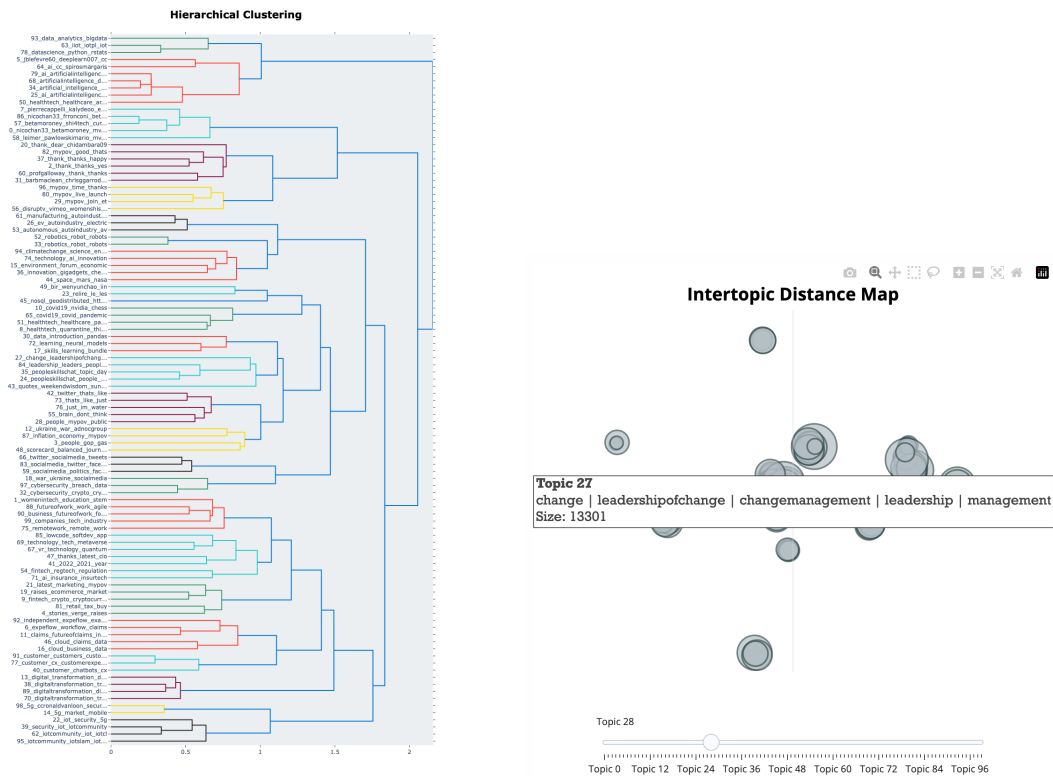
Hierarchical Clustering

93_data_analytics_bigdata
63_iiot_iotpl_iot
78_datascience_python_rstats
5_jblefevre60_deeplearn007_cc
64_ai_cc_spirosmargaris
79_ai_artificialintelligenc...
68_artificialintelligence_d...
34_artificial_intelligence_...
25_ai_artificialintelligenc...
50_healthtech_healthcare_ar...
7_pierrecappelli_kalydeoo_e...
86_nicochan33_frronconi_bet...
57_betamoroney_shi4tech_cur...
0_nicochan33_betamoroney_mv...
58_leimer_pawlowskimario_mv...
20_thank_dear_chidambara09
82_mypov_good_thats
37_thank_thanks_happy
2_thank_thanks_yes
60_profgalloway_thank_thanks
31_barbmaclean_chrisggarrod...
96_mypov_time_thanks
80_mypov_live_launch
29_mypov_join_et
56_disruptv_vimeo_womenshis...
61_manufacturing_autoindust...
26_ev_autoindustry_electric
53_autonomous_autoindustry_av
52_robotics_robot_robots
33_robotics_robot_robots
94_climatechange_science_en...
74_technology_ai_innovation
15_environment_forum_economic
36_innovation_gigadgets_che...
44_space_mars_nasa
49_bir_wenyunchao_iin
23_reine_le_les
45_nosql_geodistributed_htt...
10_covid19_nvidia_chess
65_covid19_covid_pandemic
51_healthtech_healthcare_pa...
8_healthtech_quarantine_thi...
30_data_introduction_pandas
72_learning_neural_models
17_skills_learning_bundle
27_change_leadershipofchang...
84_leadership_leaders_peopl...
35_peopleskillschat_topic_day
24_peopleskillschat_people_...
43_quotes_weekendwisdom_sun...
42_twitter_thats_like
73_thats_like_just
76_just_im_water
55_brain_dont_think
28_people_mypov_public
12_ukraine_war_adnocgroup
87_inflation_economy_mypov
3_people_gop_gas
48_scorecard_balanced_journ...
66_twitter_socialmedia_tweets
83_socialmedia_twitter_face...
59_socialmedia_politics_fac...
18_war_ukraine_socialmedia
97_cybersecurity_breach_data
32_cybersecurity_crypto_cry...
1_womenintech_education_stem
88_futureofwork_work_agile
90_business_futureofwork_fo...
99_companies_tech_industry
75_remotework_remote_work
85_lowcode_softdev_app
69_technology_tech_metaverse
67_vr_technology_quantum
47_thanks_latest_cio
41_2022_2021_year
54_fintech_regtech_regulation
71_ai_insurance_insurtech
21_latest_marketing_mypov
19_raises_ecommerce_market
9_fintech_crypto_cryptocurr...
81_retail_tax_buy
4_stories_verge_raises
92_independent_expeflow_exa...
6_expeflow_workflow_claims
11_claims_futureofclaims_in...
46_cloud_claims_data
16_cloud_business_data
91_customer_customers_custo...
77_customer_cx_customerexpe...
40_customer_chatbots_cx
13_digital_transformation_d...
38_digitaltransformation_tr...
89_digitaltransformation_di...
70_digitaltransformation_tr...
98_5g_ccronaldvanloon_secur...
14_5g_market_mobile
22_iot_security_5g
39_security_iot_iotcommunity
62_iotcommunity_iot_iotcl
95_iotcommunity_iotslam_iot...
0 0.5 1 1.5 2

Intertopic Distance Map

Topic 27
change | leadershipofchange | changemanagement | leadership | management
Size: 13301

Topic 28
Topic 0 Topic 12 Topic 24 Topic 36 Topic 48 Topic 60 Topic 72 Topic 84 Topic 96